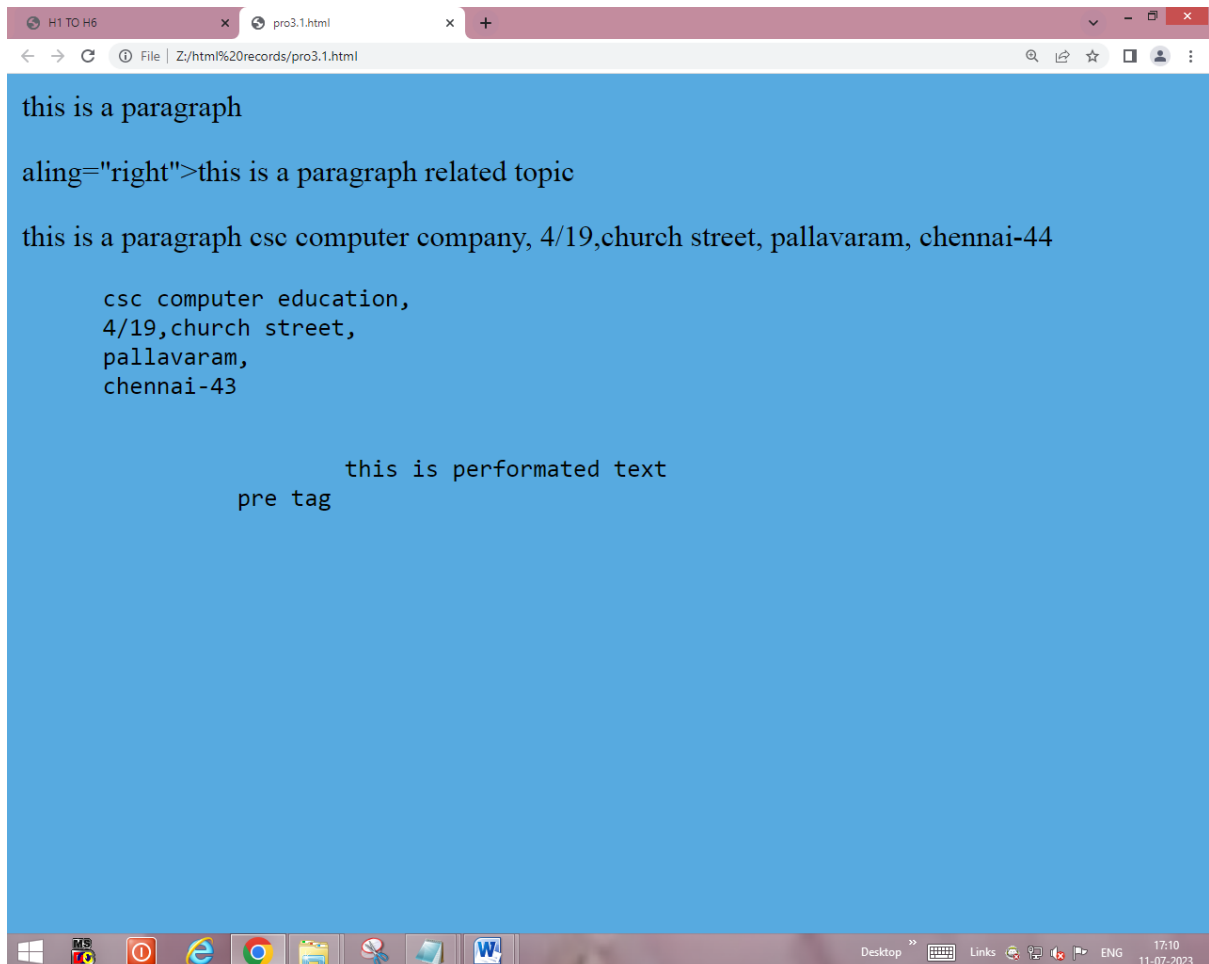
H1 TO H6
pro3.1.html
+
File | Z:/html%20records/pro3.1.html

this is a paragraph

aling="right">this is a paragraph related topic

this is a paragraph csc computer company, 4/19,church street, pallavaram, chennai-44

csc computer education,
4/19,church street,
pallavaram,
chennai-43

this is performated text
pre tag

Desktop
Links
ENG
17:10
11-07-2023